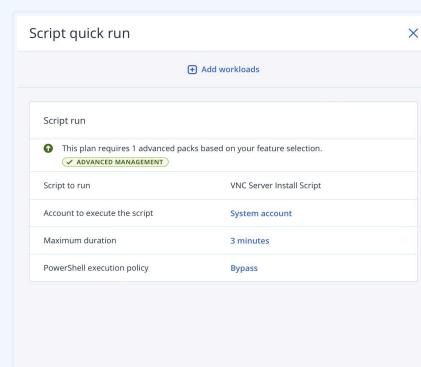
Script quick run

Add workloads

Script run

This plan requires 1 advanced packs based on your feature selection.

✓ ADVANCED MANAGEMENT

| | |
|---|---|
| Script to run | VNC Server Install Script |
| Account to execute the script | System account |
| Maximum duration | 3 minutes |
| PowerShell execution policy | Bypass |